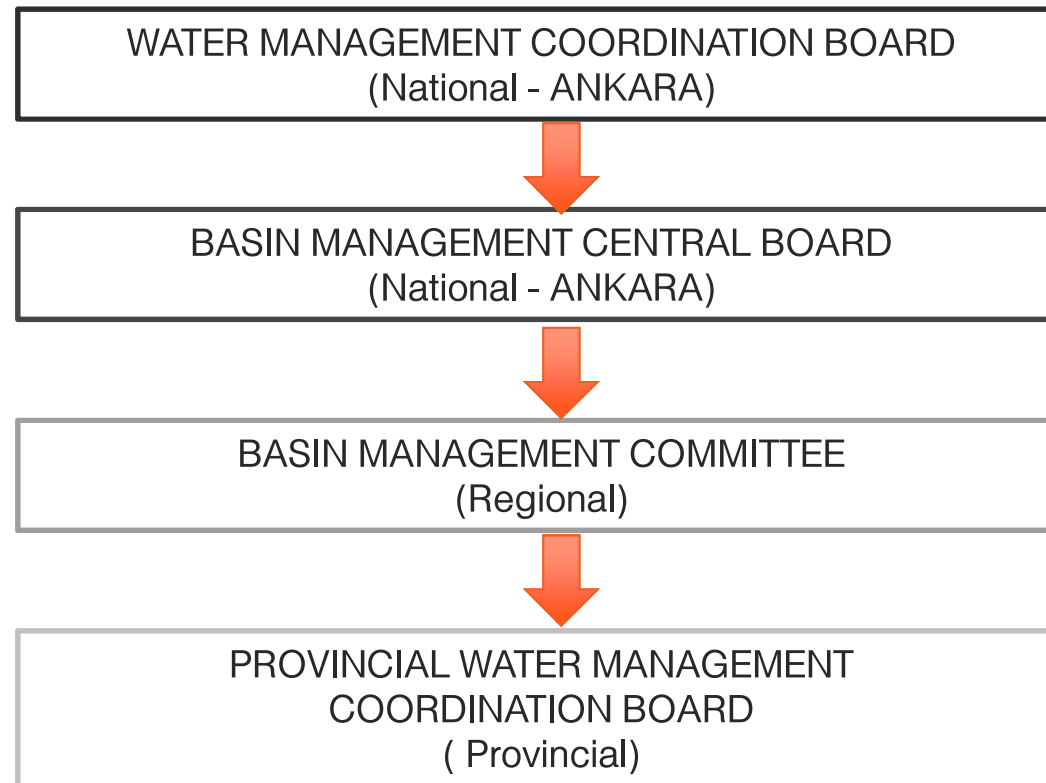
WATER MANAGEMENT COORDINATION BOARD
(National - ANKARA)

BASIN MANAGEMENT CENTRAL BOARD
(National - ANKARA)

BASIN MANAGEMENT COMMITTEE
(Regional)

PROVINCIAL WATER MANAGEMENT COORDINATION BOARD
( Provincial)